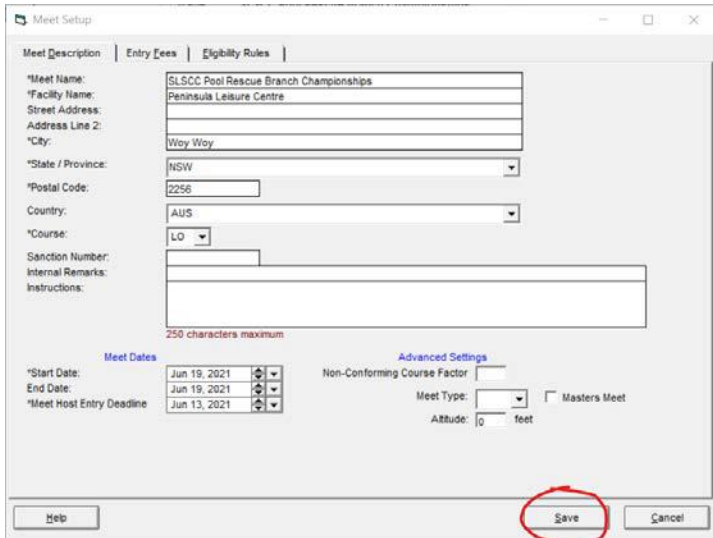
Meet Setup

Meet Description | Entry Fees | Eligibility Rules

*Meet Name: SLSCC Pool Rescue Branch Championships
*Facility Name: Peninsula Leisure Centre
Street Address:
Address Line 2:
*City: Woy Woy
*State / Province: NSW
*Postal Code: 2256
Country: AUS
*Course: LO
Sanction Number:
Internal Remarks:
Instructions:

250 characters maximum

Meet Dates
*Start Date: Jun 19, 2021
End Date: Jun 19, 2021
*Meet Host Entry Deadline Jun 13, 2021

Advanced Settings
Non-Conforming Course Factor
Meet Type:
Masters Meet
Altitude: 0 feet

Help
Save
Cancel